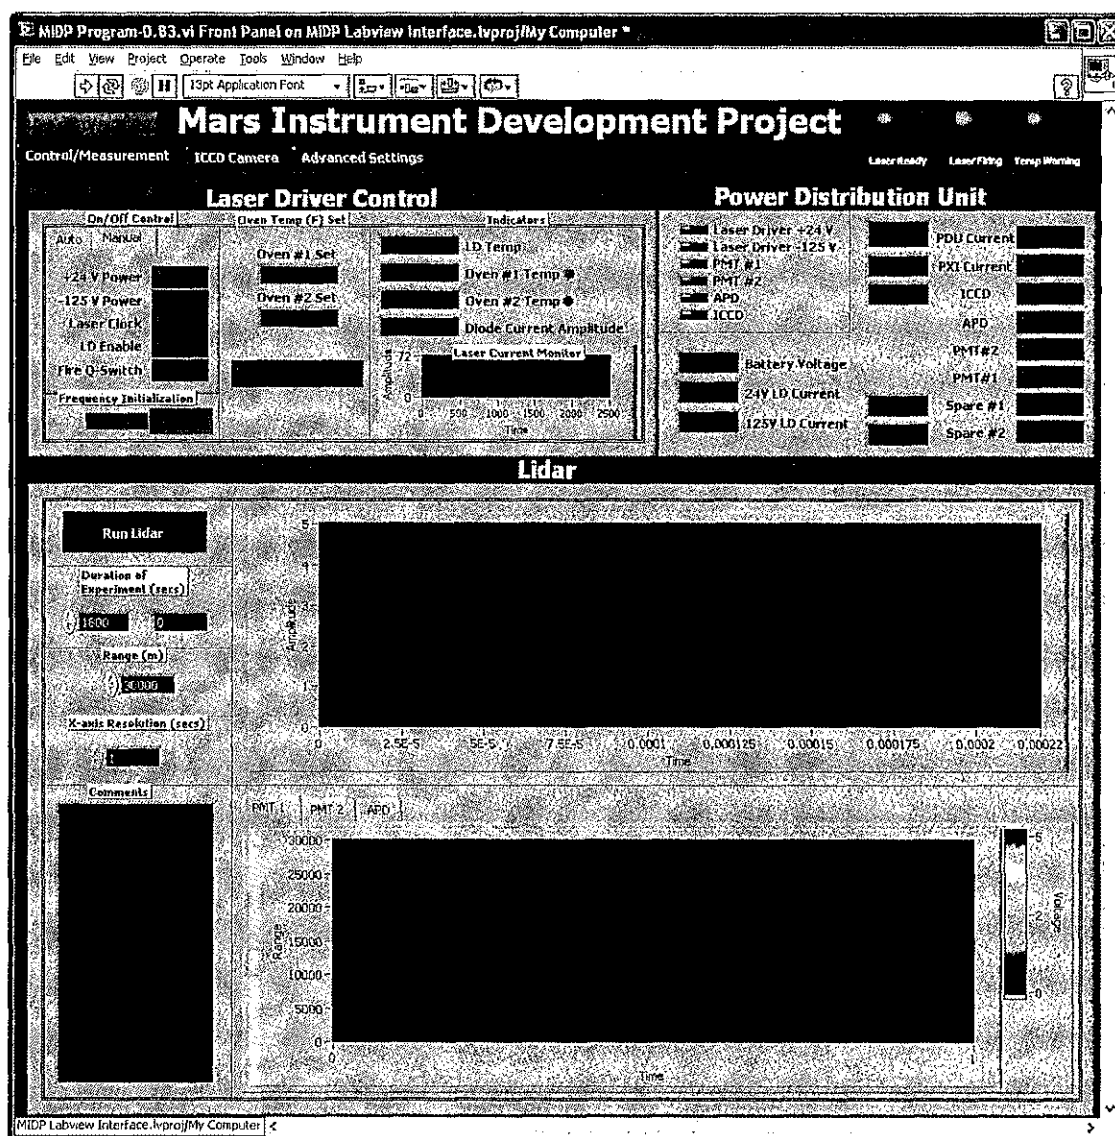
MIDP Program-0.83.vi Front Panel on MIDP Labview Interface.lvproj/My Computer *

File Edit View Project Operate Tools Window Help

13pt Application Font

Mars Instrument Development Project

Control/Measurement ICCD Camera Advanced Settings

Laser Ready Laser Firing Temp Warning

Laser Driver Control

On/Off Control

Auto Manual

+24 V Power

-125 V Power

Laser Clock

LD Enable

Fire Q-Switch

Frequency Initialization

Oven Temp (F) Set

Oven #1 Set

Oven #2 Set

Indicators

LD Temp

Oven #1 Temp

Oven #2 Temp

Diode Current Amplitude

Laser Current Monitor

72

0

Amplitude

0 500 1000 1500 2000 2500

Time

Power Distribution Unit

Laser Driver +24 V

Laser Driver -125 V

PMT #1

PMT #2

APD

ICCD

PDU Current

PXI Current

ICCD

APD

PMT#2

PMT#1

Spare #1

Spare #2

Battery Voltage

24V LD Current

125V LD Current

Lidar

Run Lidar

Duration of Experiment (secs)

1600

0

Range (m)

30000

X-axis Resolution (secs)

1

Comments

5

4

Amplitude

1

0

0 2.5E-5 5E-5 7.5E-5 0.0001 0.000125 0.00015 0.000175 0.0002 0.00022

Time

PMT 1 PMT 2 APD

30000

25000

20000

15000

10000

5000

0

Range

0

1

Time

5

2

0

Voltage

MIDP Labview Interface.lvproj/My Computer